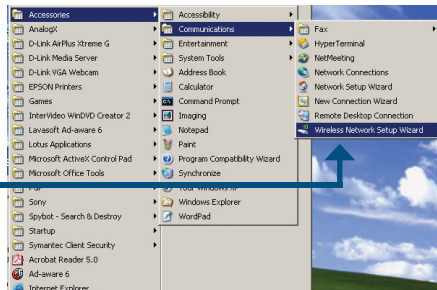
Accessories
AnalogX
D-Link AirPlus Xtreme G
D-Link Media Server
D-Link VGA Webcam
EPSON Printers
Games
InterVideo WinDVD Creator 2
Lavasoft Ad-aware 6
Lotus Applications
Microsoft ActiveX Control Pad
Microsoft Office Tools
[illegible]
Sony
Spybot - Search & Destroy
Startup
Symantec Client Security
Acrobat Reader 5.0
Ad-aware 6
Internet Explorer

Accessibility
Communications
Entertainment
System Tools
Address Book
Calculator
Command Prompt
Imaging
Notepad
Paint
Program Compatibility Wizard
Synchronize
Tour Windows XP
Windows Explorer
WordPad

Fax
HyperTerminal
NetMeeting
Network Connections
Network Setup Wizard
New Connection Wizard
Remote Desktop Connection
Wireless Network Setup Wizard